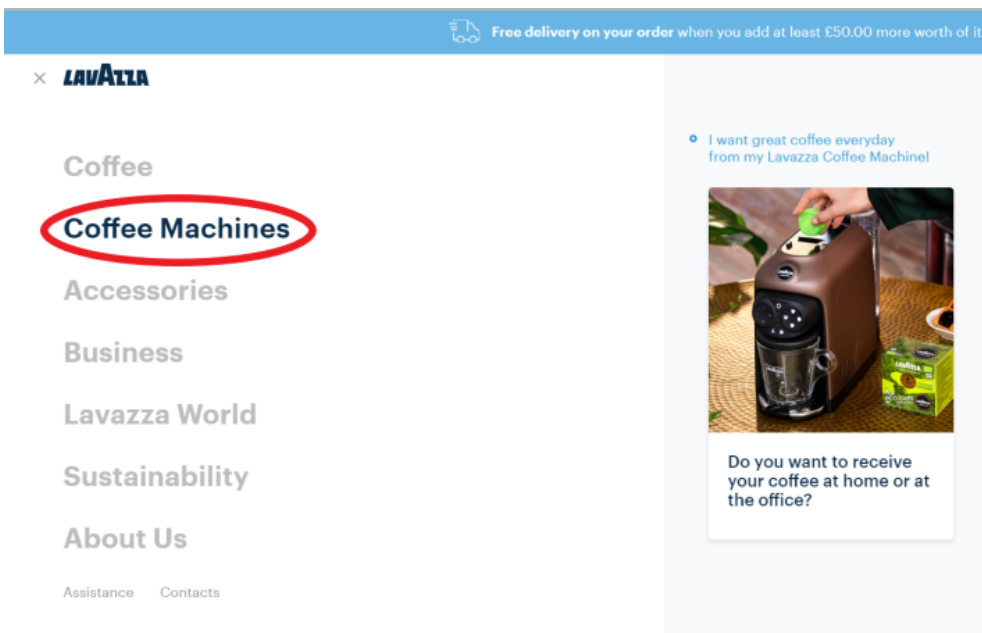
**Free delivery on your order** when you add at least £50.00 more worth of it

× LAVAZZA

Coffee

Coffee Machines

Accessories

Business

Lavazza World

Sustainability

About Us

Assistance Contacts

I want great coffee everyday from my Lavazza Coffee Machine!

Do you want to receive your coffee at home or at the office?